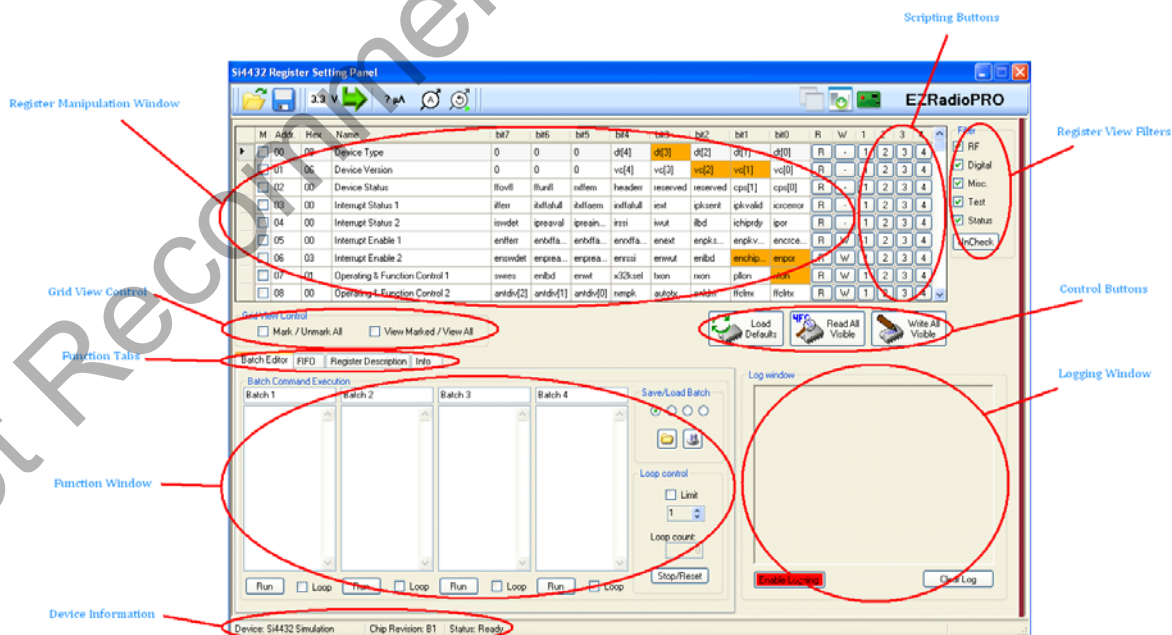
Scripting Buttons

Si4432 Register Setting Panel

3.3 V

? µA

EZRadioPRO

Register Manipulation Window

| | M | Addr | Hex | Name | bit7 | bit6 | bit5 | bit4 | bit3 | bit2 | bit1 | bit0 | R | W | 1 | 2 | 3 | 4 |
|---|---|---|---|---|---|---|---|---|---|---|---|---|---|---|---|---|---|---|
| ▸ | | 00 | 08 | Device Type | 0 | 0 | 0 | dt[4] | dt[3] | dt[2] | dt[1] | dt[0] | R | - | 1 | 2 | 3 | 4 |
| | | 01 | 06 | Device Version | 0 | 0 | 0 | vc[4] | vc[3] | vc[2] | vc[1] | vc[0] | R | - | 1 | 2 | 3 | 4 |
| | | 02 | 00 | Device Status | ffovfl | ffunfl | rxffem | headerr | reserved | reserved | cps[1] | cps[0] | R | - | 1 | 2 | 3 | 4 |
| | | 03 | 00 | Interrupt Status 1 | ifferr | itxffafull | itxffaem | irxffafull | iext | ipksent | ipkvalid | icrcerror | R | - | 1 | 2 | 3 | 4 |
| | | 04 | 00 | Interrupt Status 2 | iswdet | ipreaval | ipreain... | irssi | iwut | ilbd | ichiprdy | ipor | R | - | 1 | 2 | 3 | 4 |
| | | 05 | 00 | Interrupt Enable 1 | enfferr | entxffa... | entxffa... | enrxffa... | enext | enpks... | enpkv... | encrce... | R | W | 1 | 2 | 3 | 4 |
| | | 06 | 03 | Interrupt Enable 2 | enswdet | enprea... | enprea... | enrssi | enwut | enlbd | enchip... | enpor | R | W | 1 | 2 | 3 | 4 |
| | | 07 | 01 | Operating & Function Control 1 | swres | enlbd | enwt | x32ksel | txon | rxon | pllon | xton | R | W | 1 | 2 | 3 | 4 |
| | | 08 | 00 | Operating & Function Control 2 | antdiv[2] | antdiv[1] | antdiv[0] | rxmpk | autotx | enldm | ffclrrx | ffclrtx | R | W | 1 | 2 | 3 | 4 |

Filter
RF
Digital
Misc.
Test
Status
UnCheck

Register View Filters

Grid View Control

Grid View Control
Mark / Unmark All
View Marked / View All

Load Defaults
Read All Visible
Write All Visible

Control Buttons

Function Tabs

Batch Editor | FIFO | Register Description | Info

Batch Command Execution
Batch 1
Batch 2
Batch 3
Batch 4

Save/Load Batch

Loop control
Limit
1
Loop count:

Run
Loop
Run
Loop
Run
Loop
Run
Loop
Stop/Reset

Function Window

Log window

Logging Window

Enable Logging
Clear Log

Device Information

Device: Si4432 Simulation
Chip Revision: B1
Status: Ready